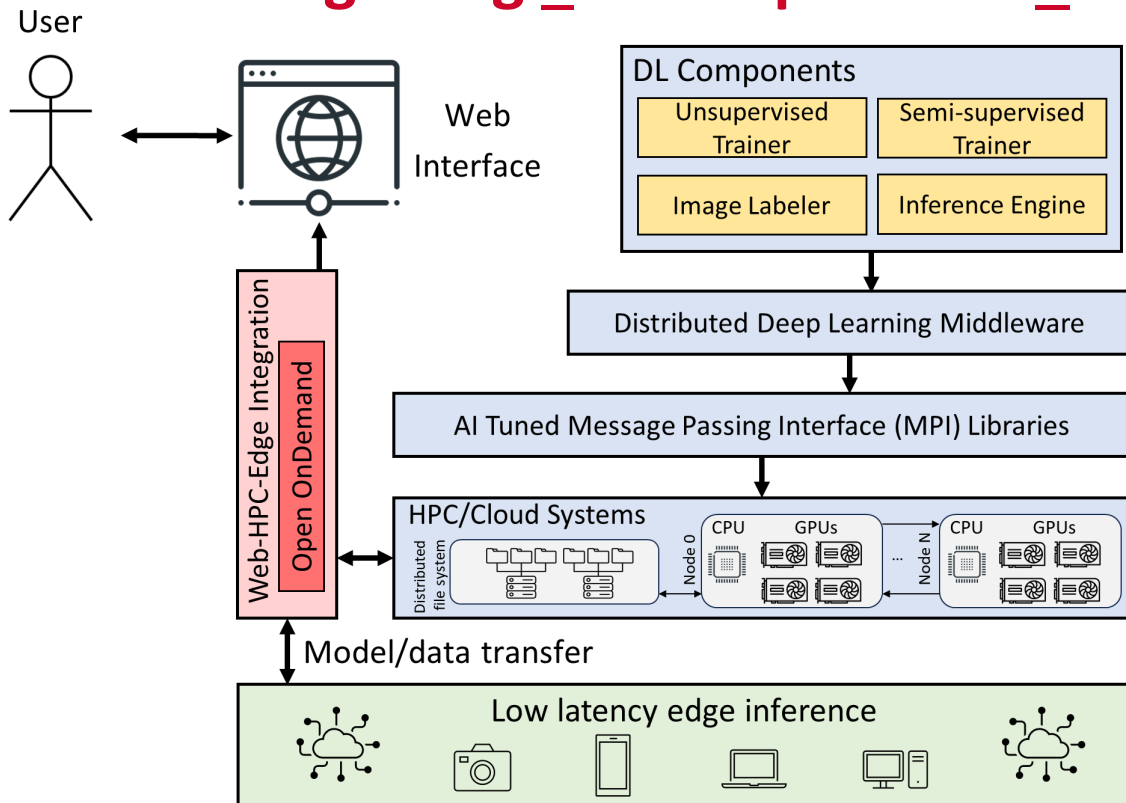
User

Web Interface

DL Components
Unsupervised Trainer
Semi-supervised Trainer
Image Labeler
Inference Engine

Distributed Deep Learning Middleware

AI Tuned Message Passing Interface (MPI) Libraries

Web-HPC-Edge Integration
Open OnDemand

HPC/Cloud Systems
Distributed file system
Node 0
CPU
GPUs
...
Node N
CPU
GPUs

Model/data transfer

Low latency edge inference